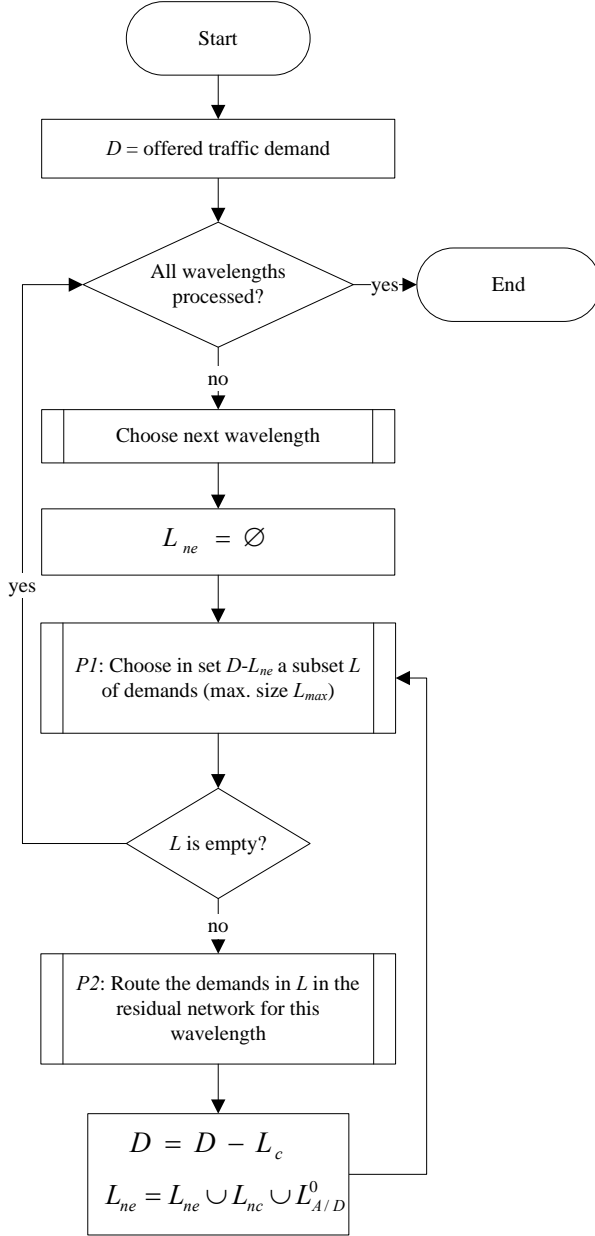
Start

$D$ = offered traffic demand

All wavelengths processed?

yes

End

no

Choose next wavelength

$L_{ne} = \varnothing$

yes

$P1$: Choose in set $D$-$L_{ne}$ a subset $L$ of demands (max. size $L_{max}$)

$L$ is empty?

no

$P2$: Route the demands in $L$ in the residual network for this wavelength

$D = D - L_c$

$L_{ne} = L_{ne} \cup L_{nc} \cup L^0_{A/D}$